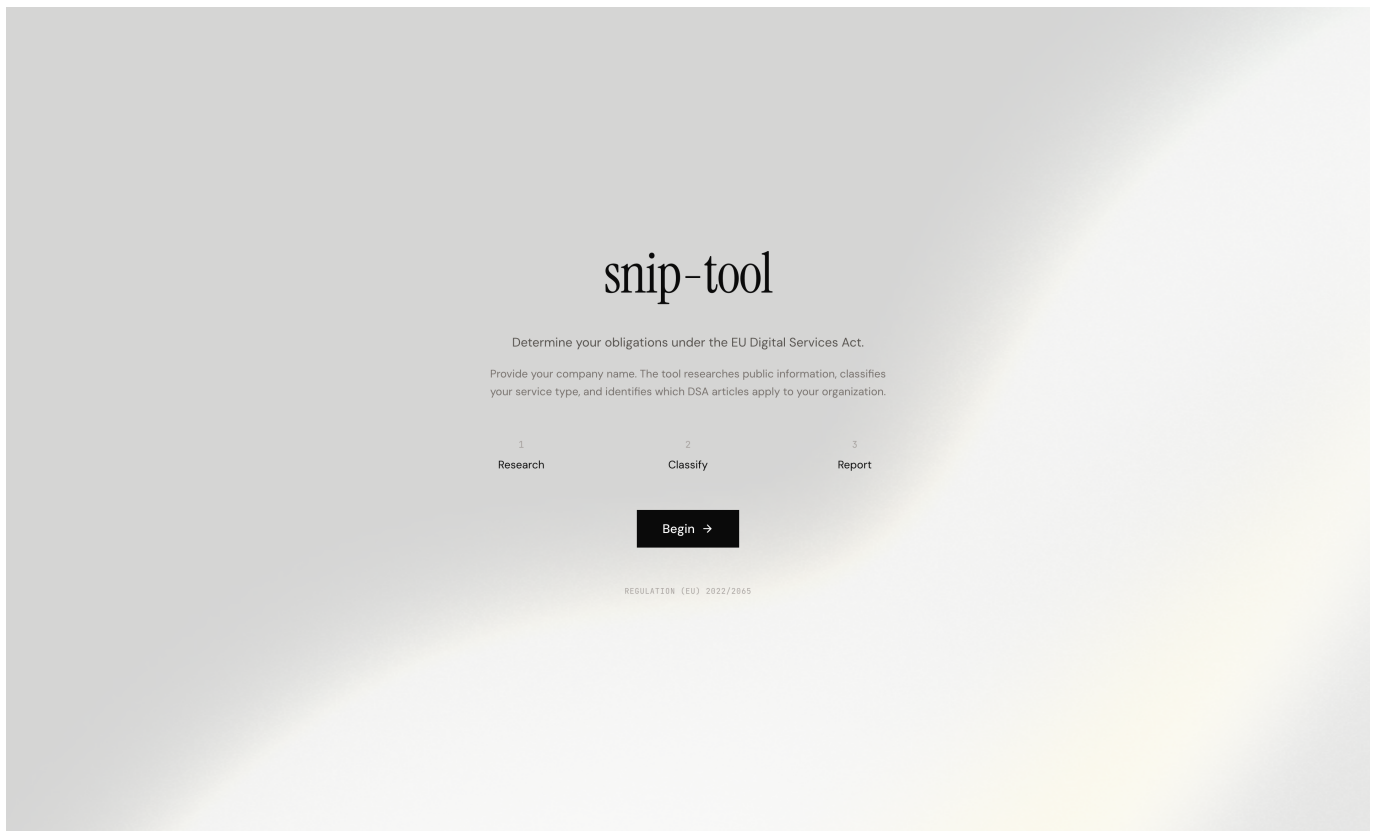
snip-tool

Determine your obligations under the EU Digital Services Act.

Provide your company name. The tool researches public information, classifies your service type, and identifies which DSA articles apply to your organization.

1
Research

2
Classify

3
Report

Begin →

REGULATION (EU) 2022/2065